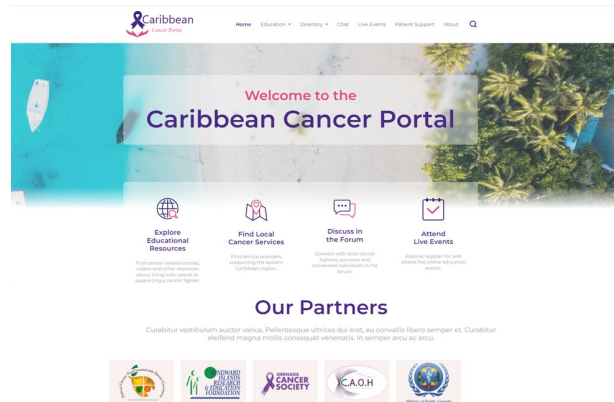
Caribbean Cancer Portal

Home Education Directory Chat Live Events Patient Support About

Welcome to the
Caribbean Cancer Portal

Explore Educational Resources
Find cancer-related articles, videos and other resources about living with cancer or supporting a cancer fighter.

Find Local Cancer Services
Find service providers supporting the eastern Caribbean region.

Discuss in the Forum
Connect with local cancer fighters, survivors and concerned individuals in the forum.

Attend Live Events
Explore, register for, and attend live online education events.

Our Partners

Curabitur vestibulum auctor varius. Pellentesque ultrices dui erat, eu convallis libero semper et. Curabitur eleifend magna mollis consequat venenatis. In semper arcu ac arcu.

WINDWARD ISLANDS RESEARCH & EDUCATION FOUNDATION

GRENADA CANCER SOCIETY

C.A.O.H

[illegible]